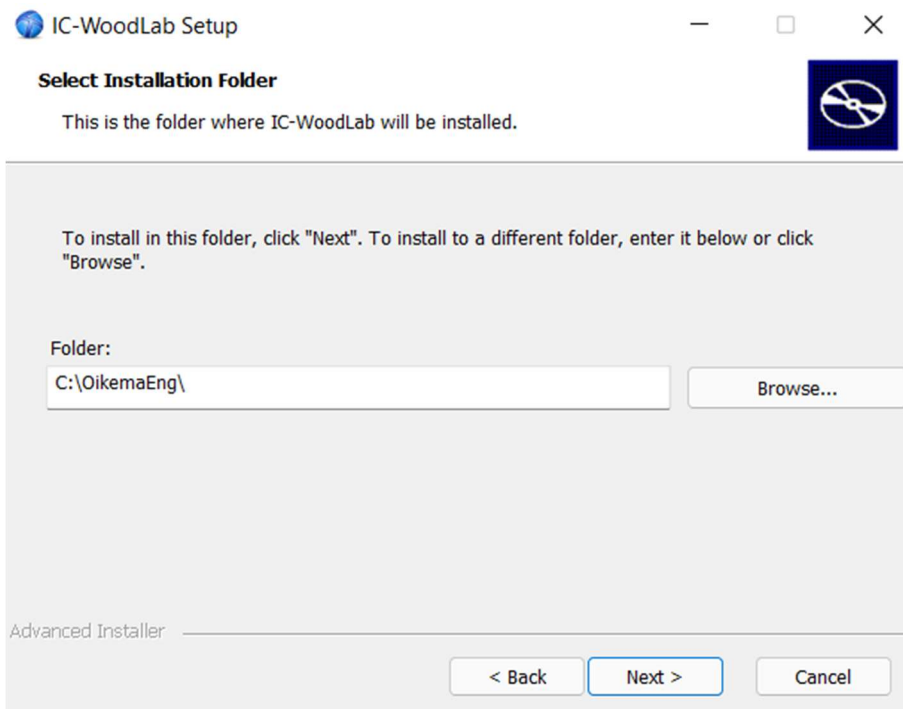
IC-WoodLab Setup

Select Installation Folder

This is the folder where IC-WoodLab will be installed.

To install in this folder, click "Next". To install to a different folder, enter it below or click "Browse".

Folder:

C:\OikemaEng\

Browse...

Advanced Installer

< Back

Next >

Cancel